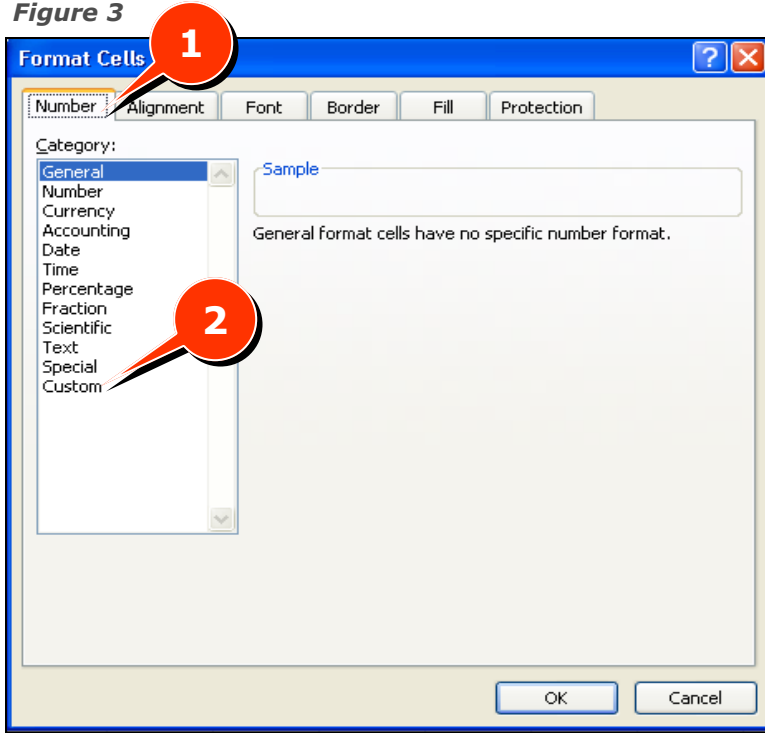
Figure 3

Format Cells

1

Number Alignment Font Border Fill Protection

Category:
General
Number
Currency
Accounting
Date
Time
Percentage
Fraction
Scientific
Text
Special
Custom

2

Sample

General format cells have no specific number format.

OK Cancel